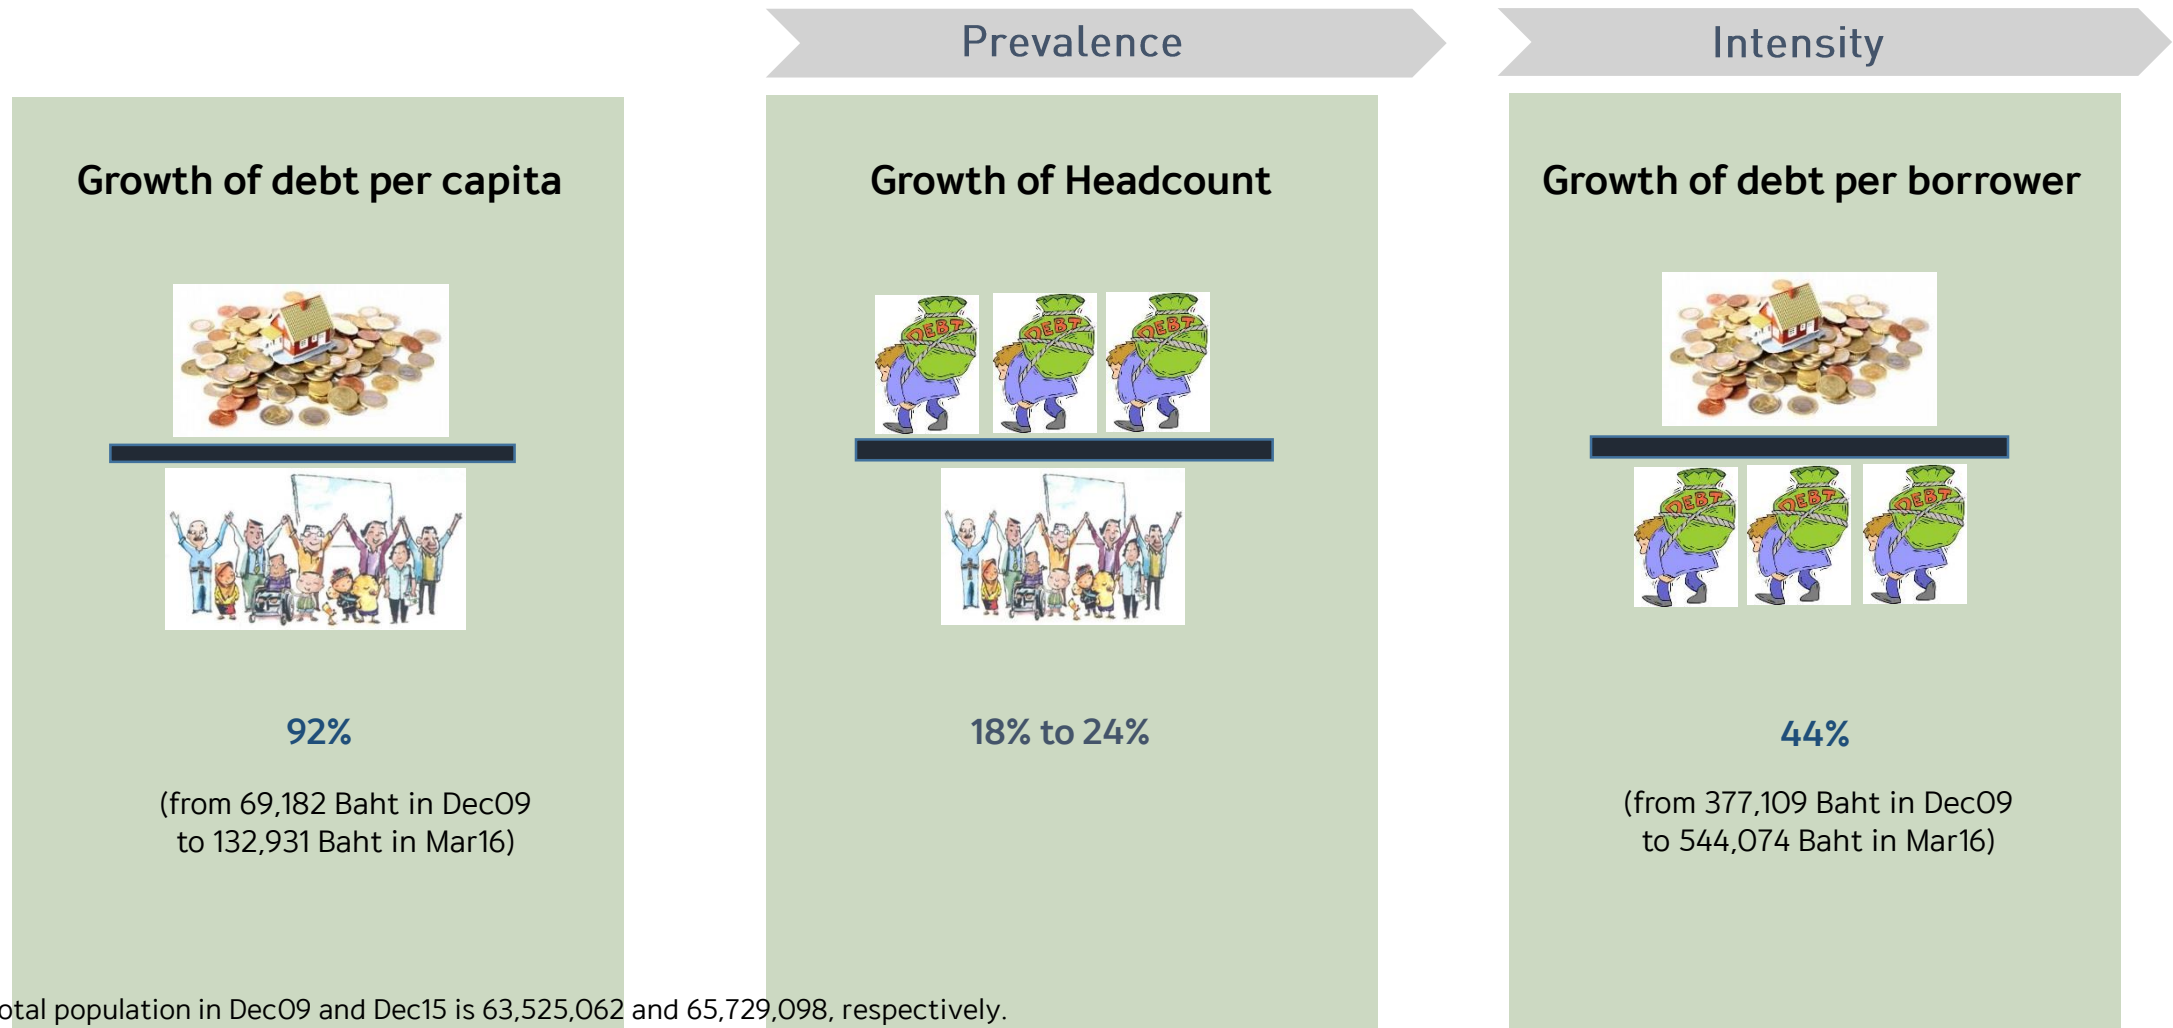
Prevalence

Intensity

Growth of debt per capita

DEBT

92%

(from 69,182 Baht in Dec09 to 132,931 Baht in Mar16)

Growth of Headcount

DEBT DEBT DEBT

18% to 24%

Growth of debt per borrower

DEBT DEBT DEBT

44%

(from 377,109 Baht in Dec09 to 544,074 Baht in Mar16)

otal population in Dec09 and Dec15 is 63,525,062 and 65,729,098, respectively.